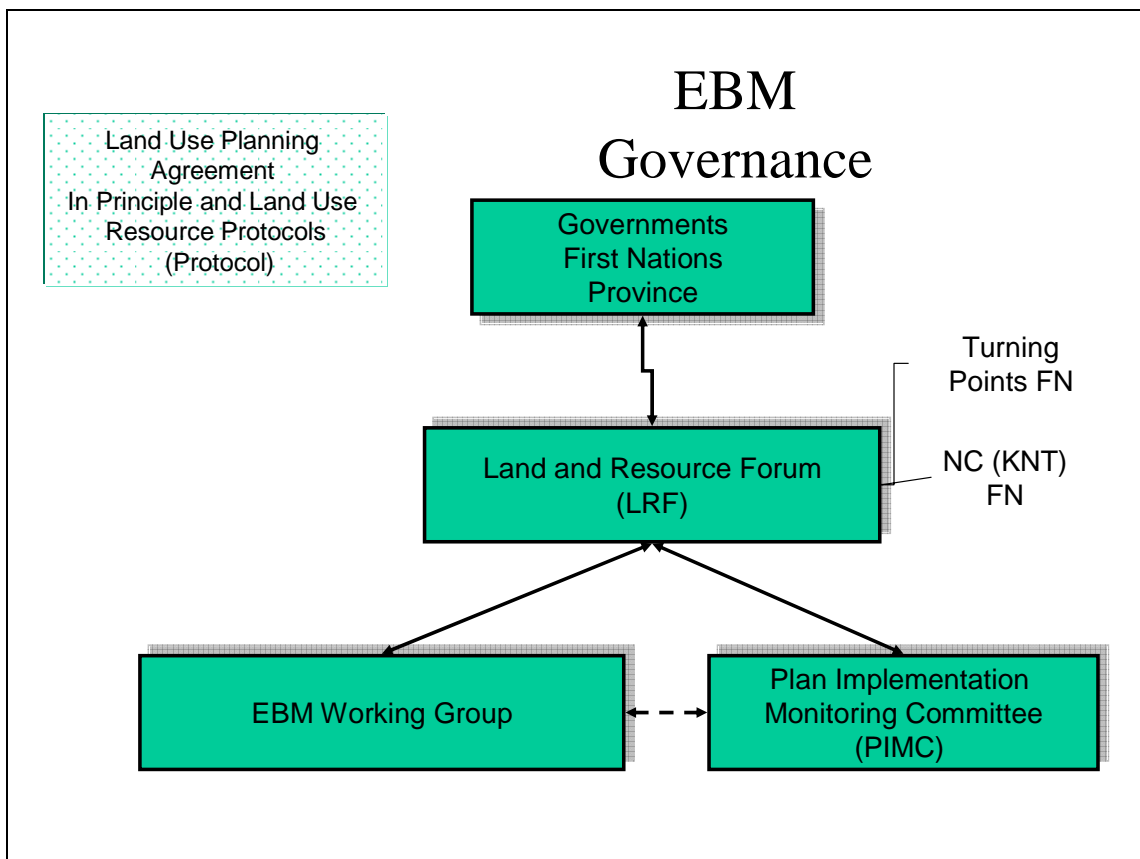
EBM Governance

Land Use Planning Agreement In Principle and Land Use Resource Protocols (Protocol)

Governments
First Nations
Province

Turning Points FN

Land and Resource Forum (LRF)

NC (KNT) FN

EBM Working Group

Plan Implementation Monitoring Committee (PIMC)